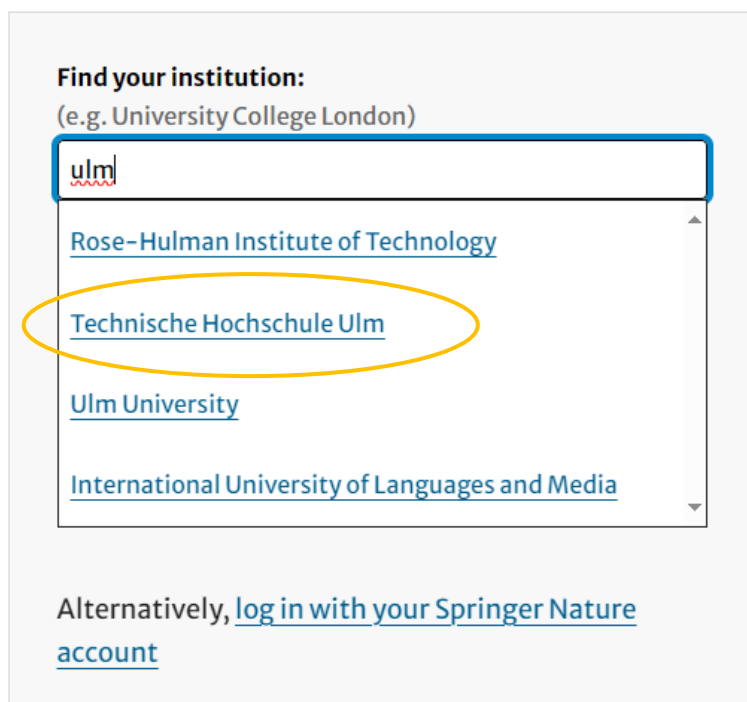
Find your institution:
(e.g. University College London)

ulm

Rose-Hulman Institute of Technology

Technische Hochschule Ulm

Ulm University

International University of Languages and Media

Alternatively, log in with your Springer Nature account